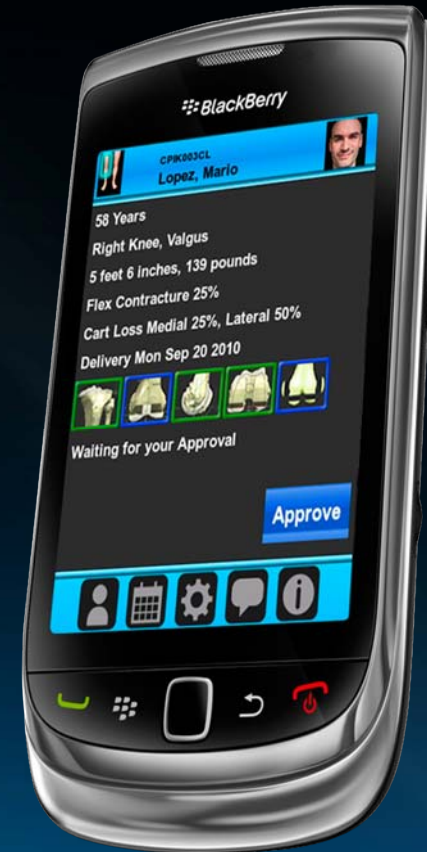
BlackBerry

CPIK003CL
Lopez, Mario

58 Years
Right Knee, Valgus
5 feet 6 inches, 139 pounds
Flex Contracture 25%
Cart Loss Medial 25%, Lateral 50%
Delivery Mon Sep 20 2010

Waiting for your Approval

Approve